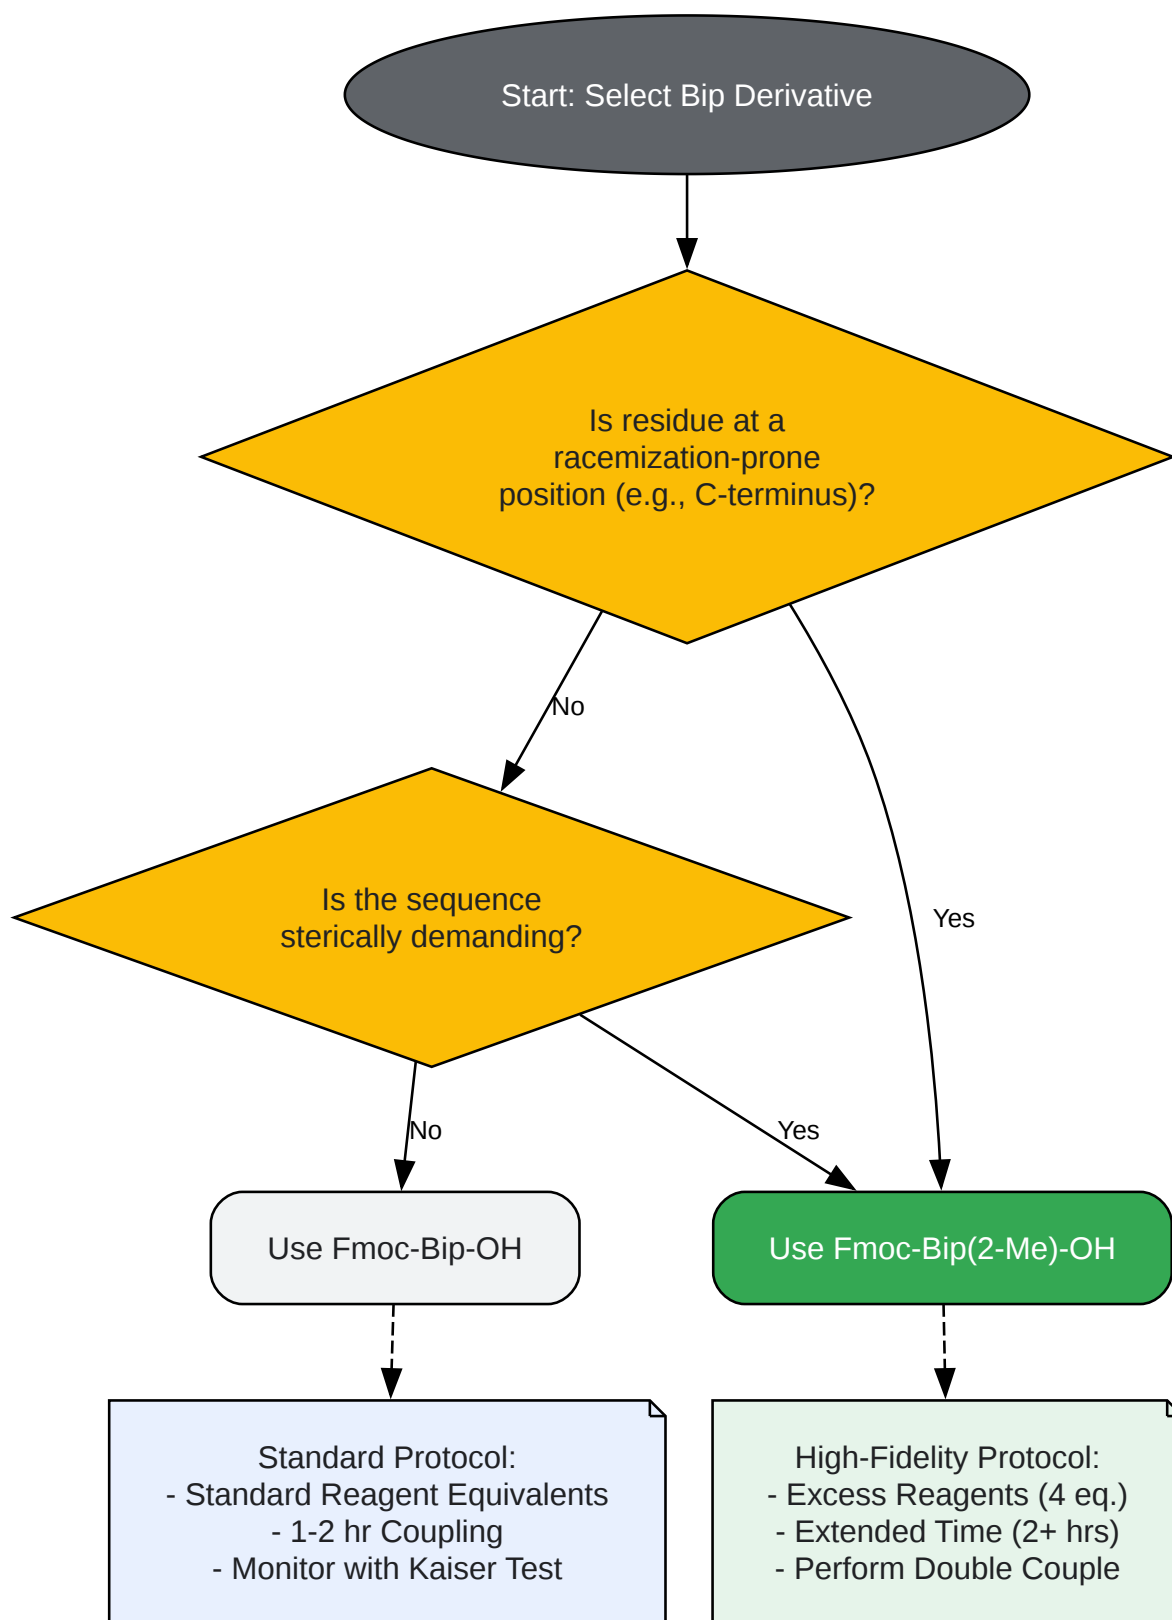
Start: Select Bip Derivative

Is residue at a racemization-prone position (e.g., C-terminus)?

No

Yes

Is the sequence sterically demanding?

No

Yes

Use Fmoc-Bip-OH

Use Fmoc-Bip(2-Me)-OH

Standard Protocol:
- Standard Reagent Equivalents
- 1-2 hr Coupling
- Monitor with Kaiser Test

High-Fidelity Protocol:
- Excess Reagents (4 eq.)
- Extended Time (2+ hrs)
- Perform Double Couple